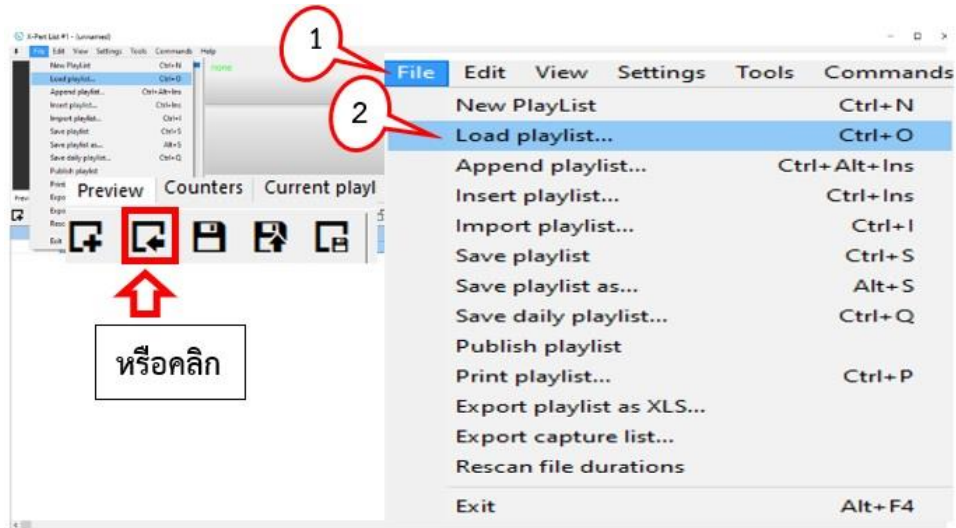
X-Pert List #1 - [unnamed]

File Edit View Settings Tools Commands Help

New PlayList Ctrl+N
Load playlist... Ctrl+O
Append playlist... Ctrl+Alt+Ins
Insert playlist... Ctrl+Ins
Import playlist... Ctrl+I
Save playlist Ctrl+S
Save playlist as... Alt+S
Save daily playlist... Ctrl+Q
Publish playlist
Print
Expo
Expo
Resc
Exit

none

Preview Counters Current playl

หรือคลิก

1

2

File Edit View Settings Tools Commands

New PlayList Ctrl+N
Load playlist... Ctrl+O
Append playlist... Ctrl+Alt+Ins
Insert playlist... Ctrl+Ins
Import playlist... Ctrl+I
Save playlist Ctrl+S
Save playlist as... Alt+S
Save daily playlist... Ctrl+Q
Publish playlist
Print playlist... Ctrl+P
Export playlist as XLS...
Export capture list...
Rescan file durations
Exit Alt+F4